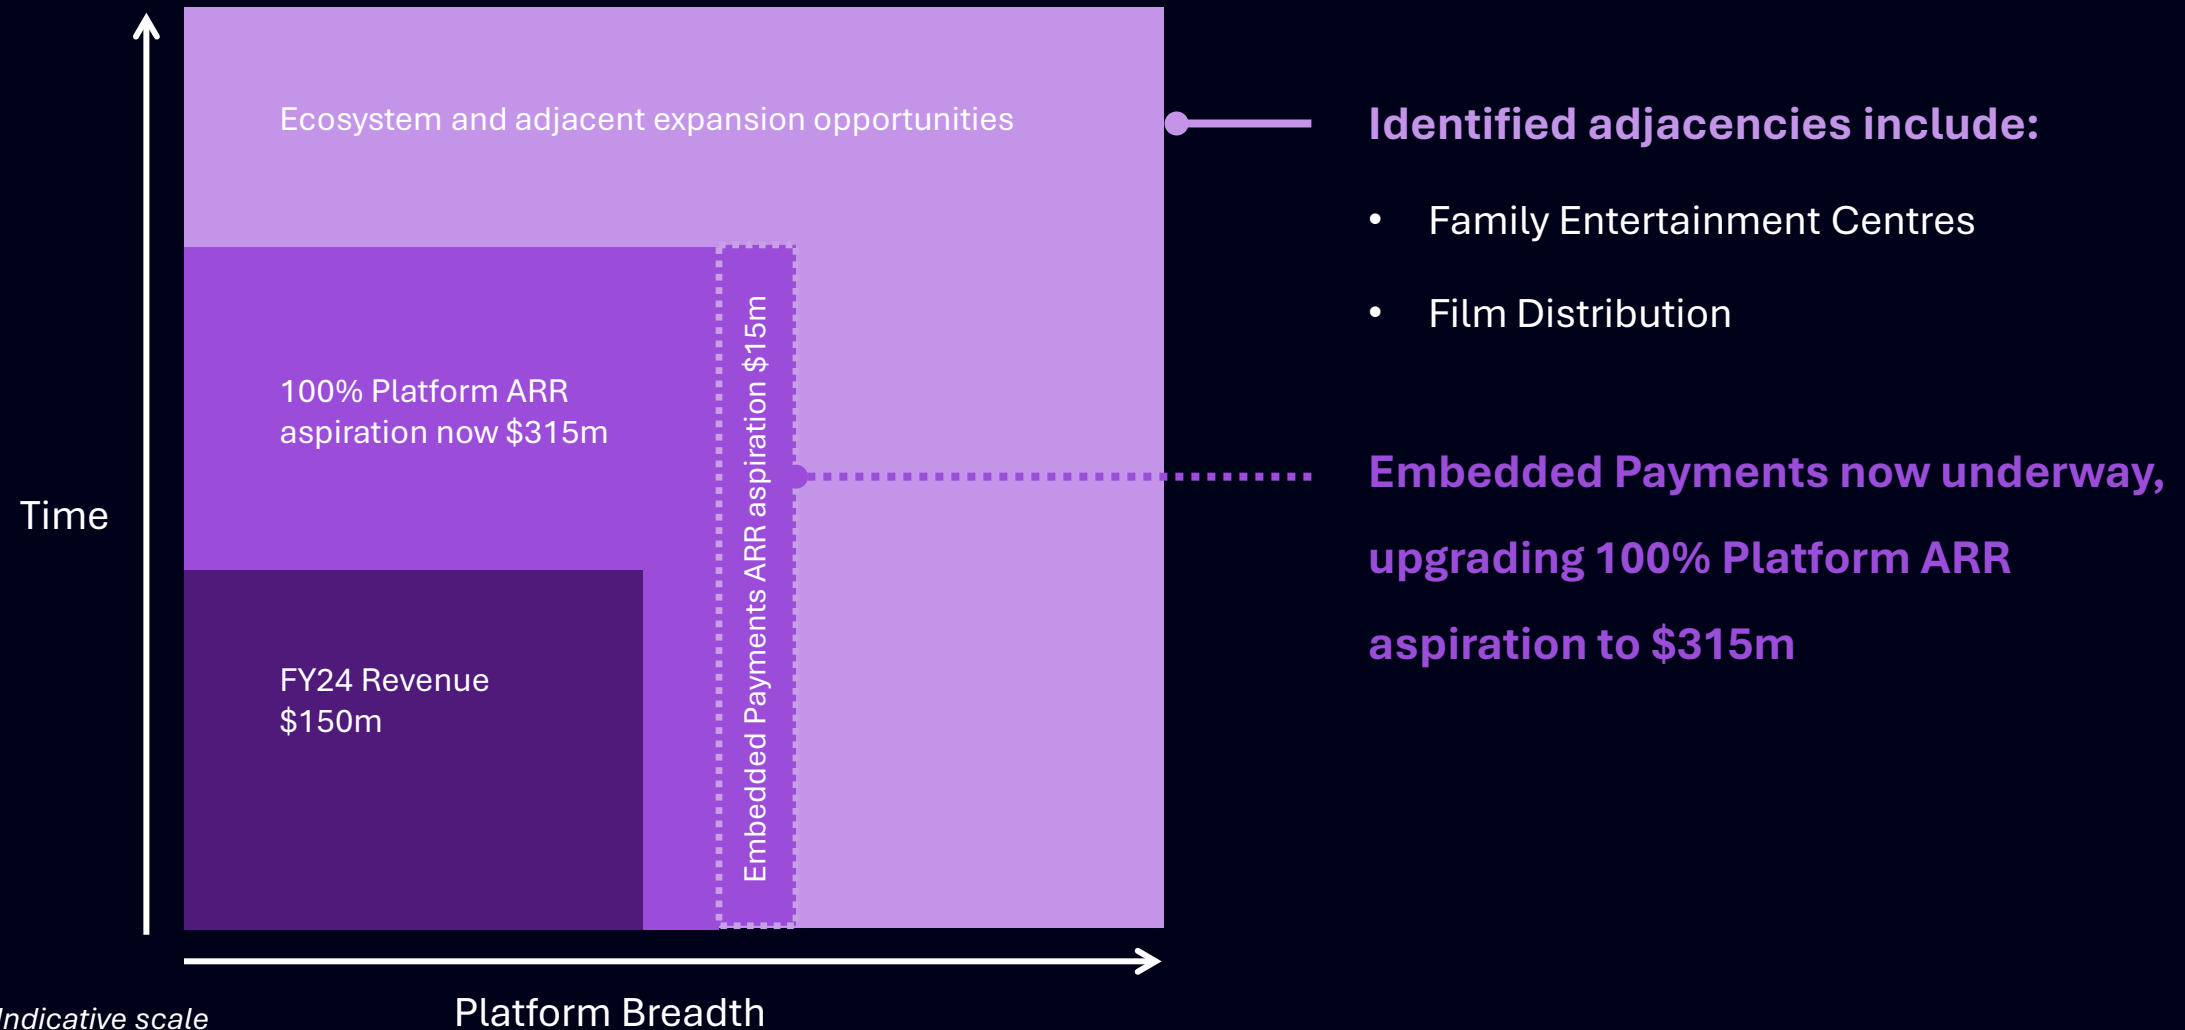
Ecosystem and adjacent expansion opportunities

100% Platform ARR aspiration now $315m

FY24 Revenue $150m

Embedded Payments ARR aspiration $15m

Time

Platform Breadth

Indicative scale

Identified adjacencies include:

• Family Entertainment Centres

• Film Distribution

Embedded Payments now underway, upgrading 100% Platform ARR aspiration to $315m